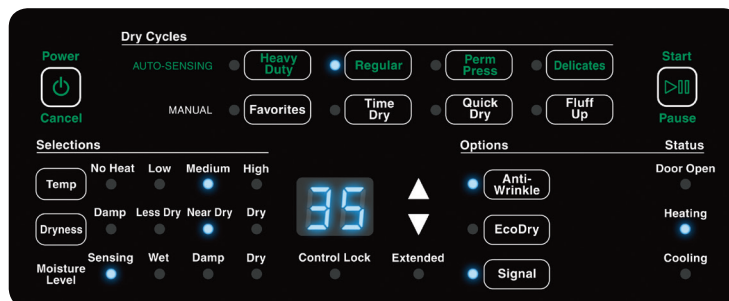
Dry Cycles

Power

Cancel

AUTO-SENSING Heavy Duty Regular Perm Press Delicates

MANUAL Favorites Time Dry Quick Dry Fluff Up

Start

Pause

Selections

Temp No Heat Low Medium High

Dryness Damp Less Dry Near Dry Dry

Moisture Level Sensing Wet Damp Dry

35

Control Lock Extended

Options

Anti-Wrinkle

EcoDry

Signal

Status

Door Open

Heating

Cooling